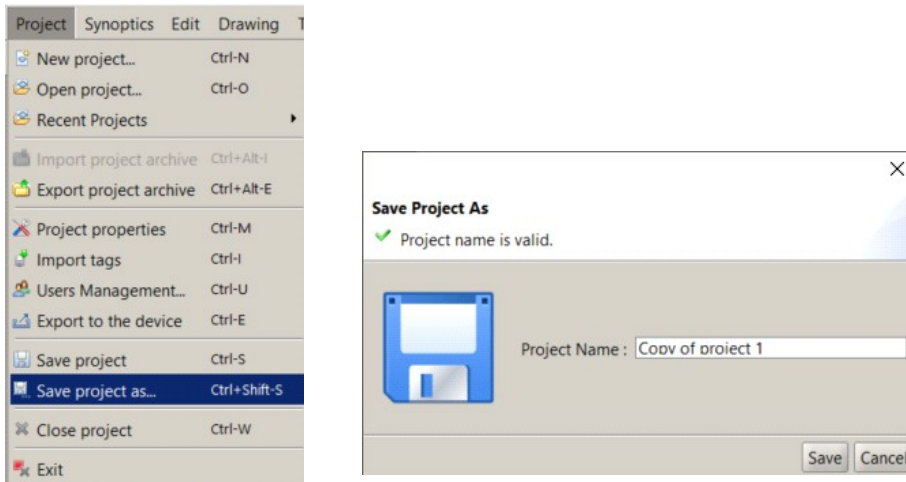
Project Synoptics Edit Drawing T

New project... Ctrl-N
Open project... Ctrl-O
Recent Projects
Import project archive Ctrl+Alt-I
Export project archive Ctrl+Alt-E
Project properties Ctrl-M
Import tags Ctrl-I
Users Management... Ctrl-U
Export to the device Ctrl-E
Save project Ctrl-S
Save project as... Ctrl+Shift-S
Close project Ctrl-W
Exit

Save Project As
Project name is valid.

Project Name : Copy of project 1

Save Cancel